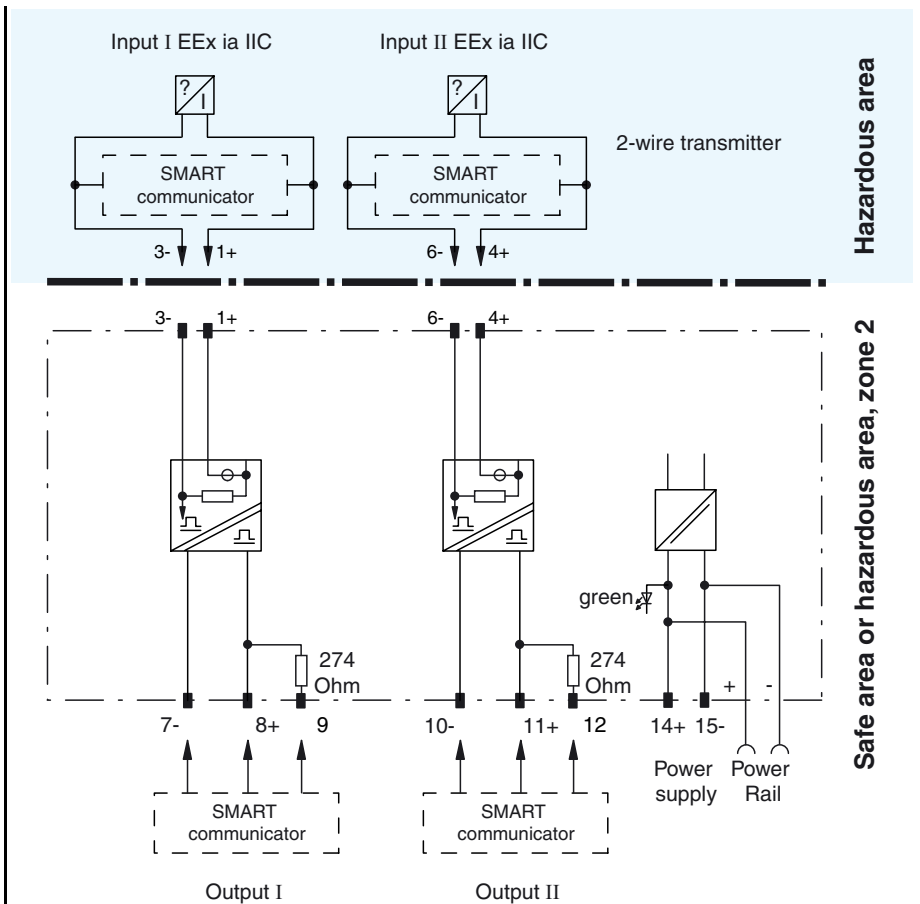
Input I EEx ia IIC

Input II EEx ia IIC

?/I

?/I

2-wire transmitter

SMART communicator

SMART communicator

3- 1+

6- 4+

Hazardous area

3- 1+

6- 4+

Safe area or hazardous area, zone 2

green

274 Ohm

274 Ohm

+ -

7- 8+ 9

10- 11+ 12

14+ 15-

Power supply

Power Rail

SMART communicator

SMART communicator

Output I

Output II